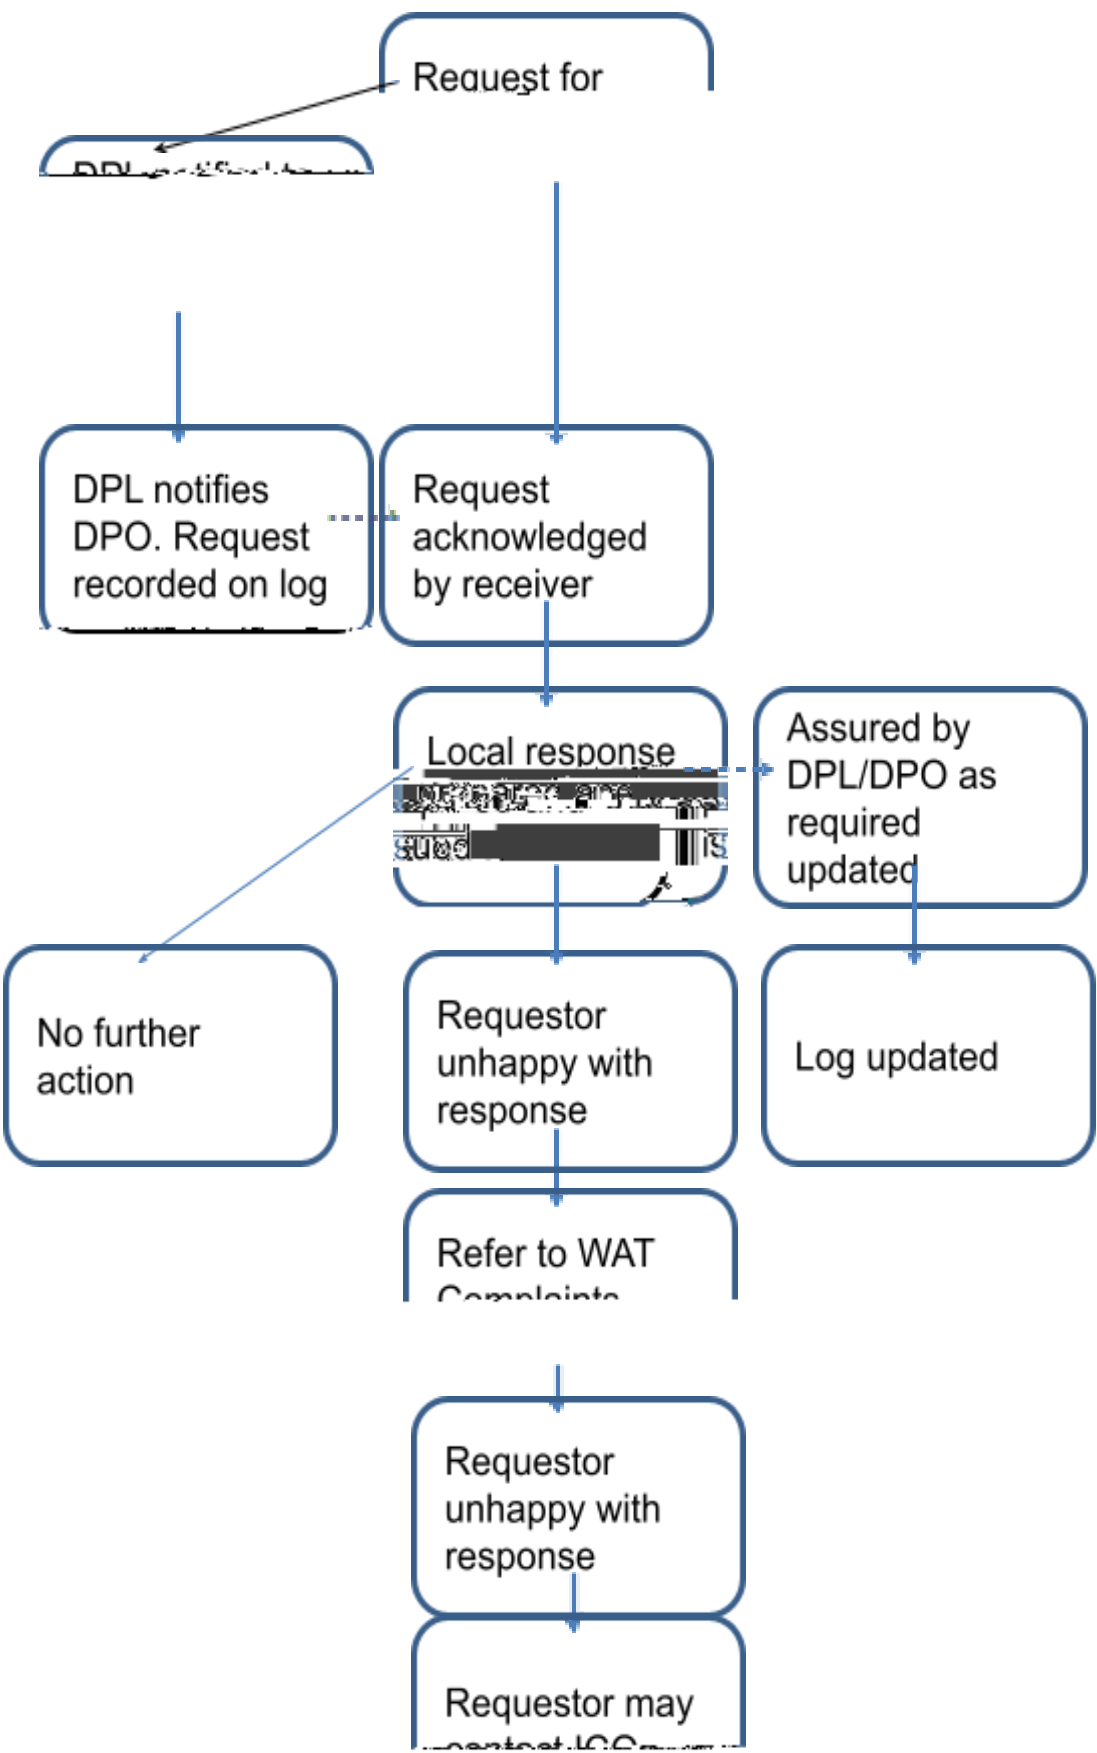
Request for

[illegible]

DPL notifies DPO. Request recorded on log

Request acknowledged by receiver

Local response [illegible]

Assured by DPL/DPO as required updated

No further action

Requestor unhappy with response

Log updated

Refer to WAT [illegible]

Requestor unhappy with response

Requestor may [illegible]